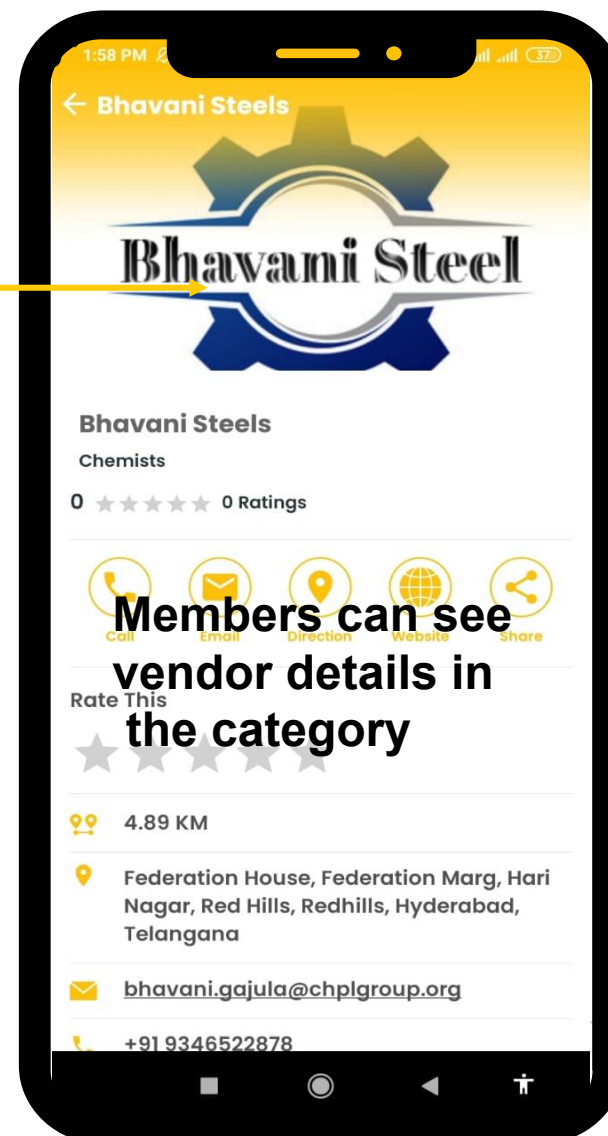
1:58 PM

37

← Bhavani Steels

Bhavani Steel

Bhavani Steels

Chemists

0 0 Ratings

Call Email Direction Website Share

Members can see vendor details in the category

Rate This

4.89 KM

Federation House, Federation Marg, Hari Nagar, Red Hills, Redhills, Hyderabad, Telangana

bhavani.gajula@chplgroup.org

+91 9346522878